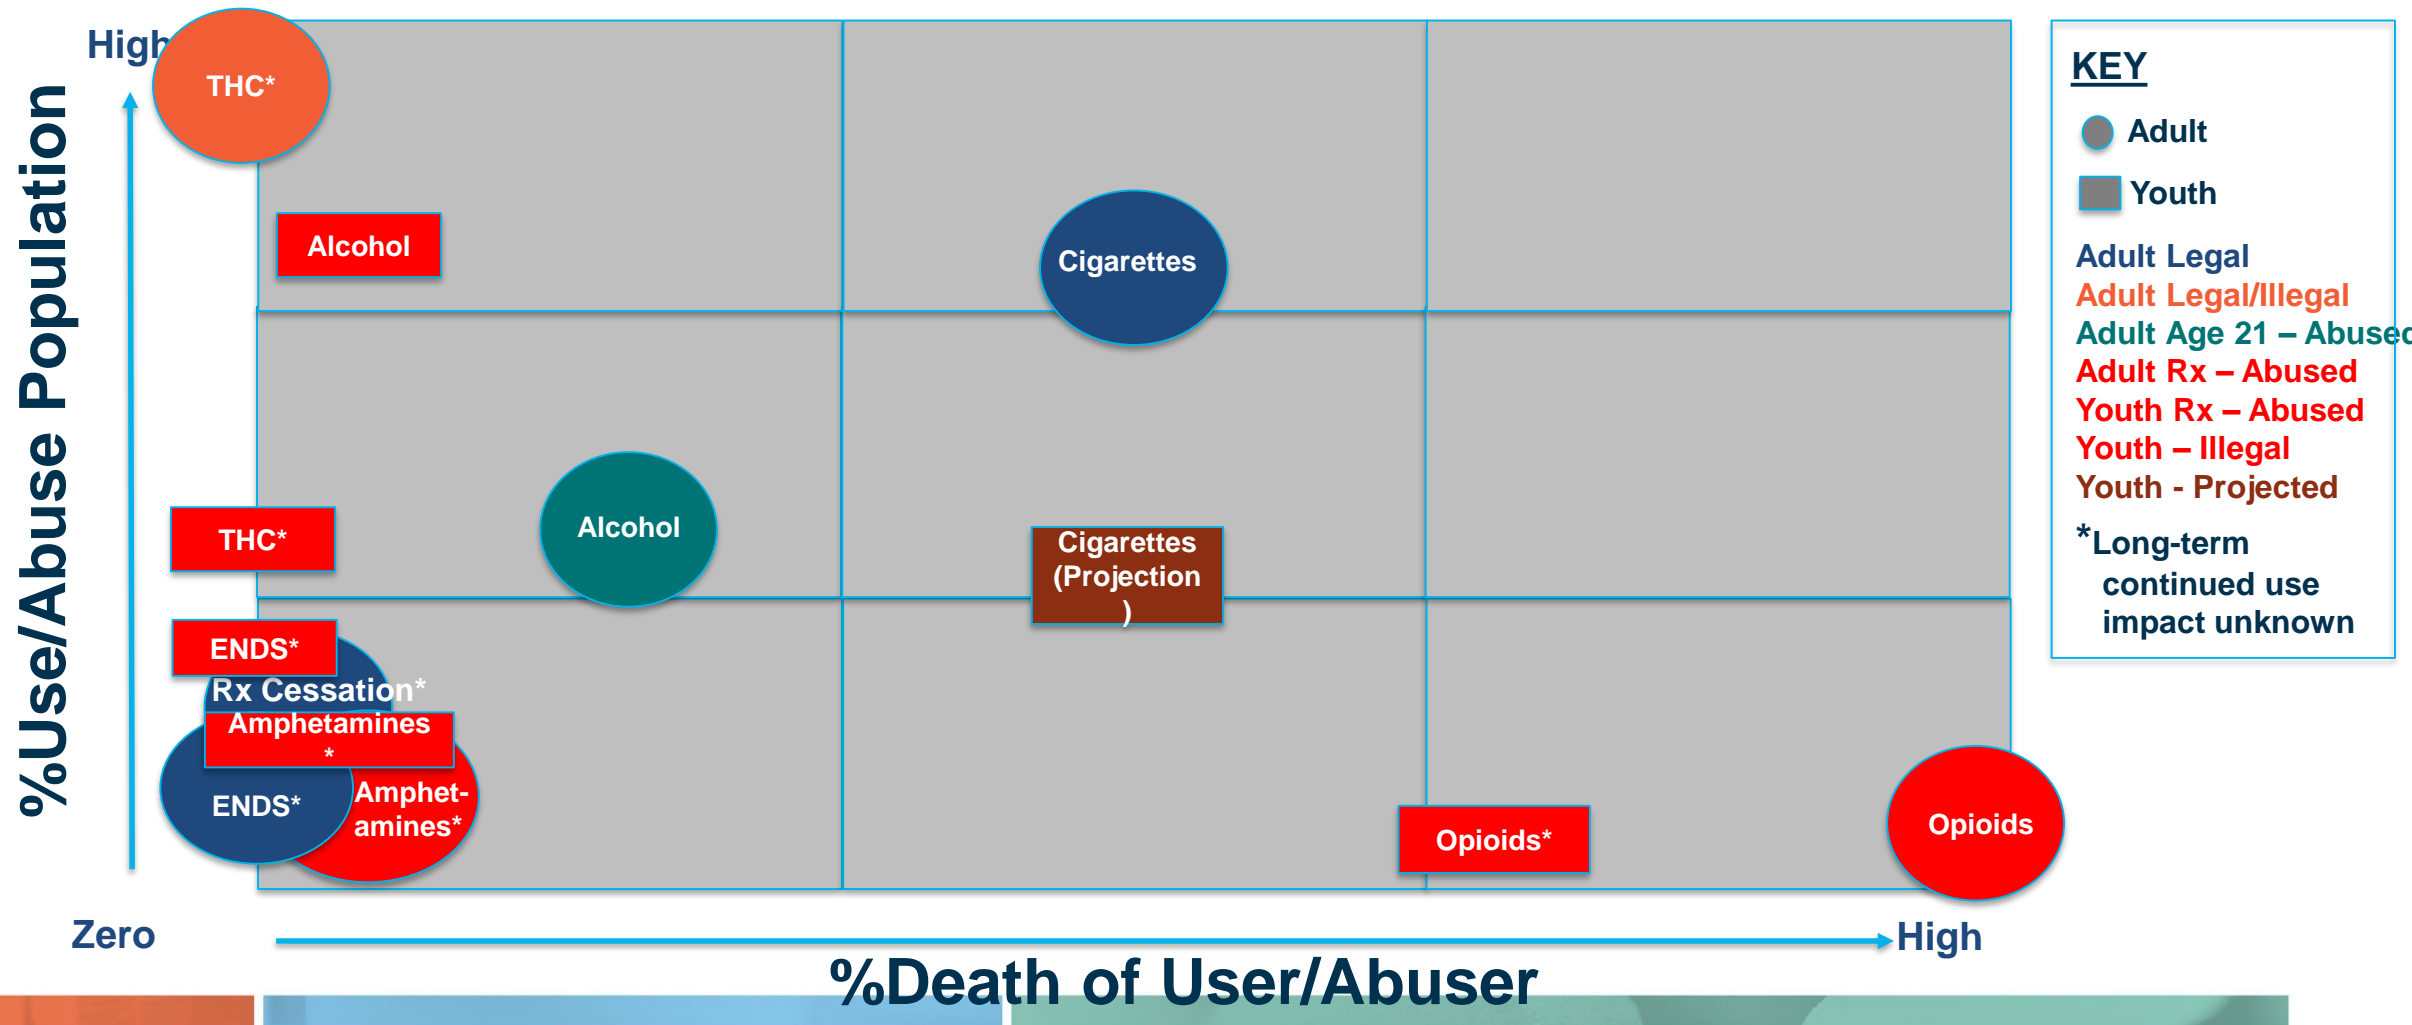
High

%Use/Abuse Population

THC*

Alcohol

Cigarettes

Alcohol

THC*

Cigarettes (Projection )

ENDS*

Rx Cessation*

Amphetamines *

ENDS*

Amphet-amines*

Opioids*

Opioids

Zero

High

%Death of User/Abuser

KEY

Adult

Youth

Adult Legal

Adult Legal/Illegal

Adult Age 21 – Abused

Adult Rx – Abused

Youth Rx – Abused

Youth – Illegal

Youth - Projected

*Long-term continued use impact unknown